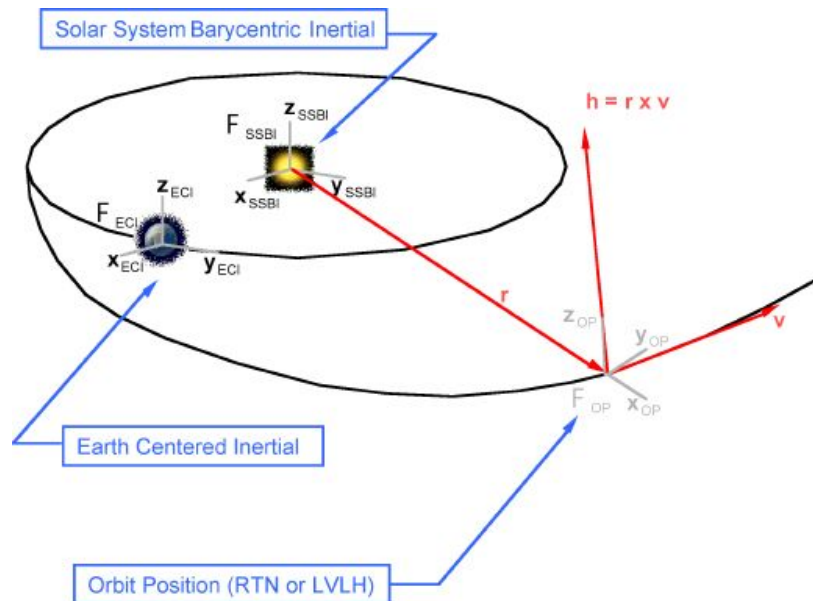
Solar System Barycentric Inertial

$F_{SSBI}$ $z_{SSBI}$ $x_{SSBI}$ $y_{SSBI}$

h = r x v

$F_{ECI}$ $z_{ECI}$ $x_{ECI}$ $y_{ECI}$

r

$z_{OP}$ $y_{OP}$ v

$F_{OP}$ $x_{OP}$

Earth Centered Inertial

Orbit Position (RTN or LVLH)